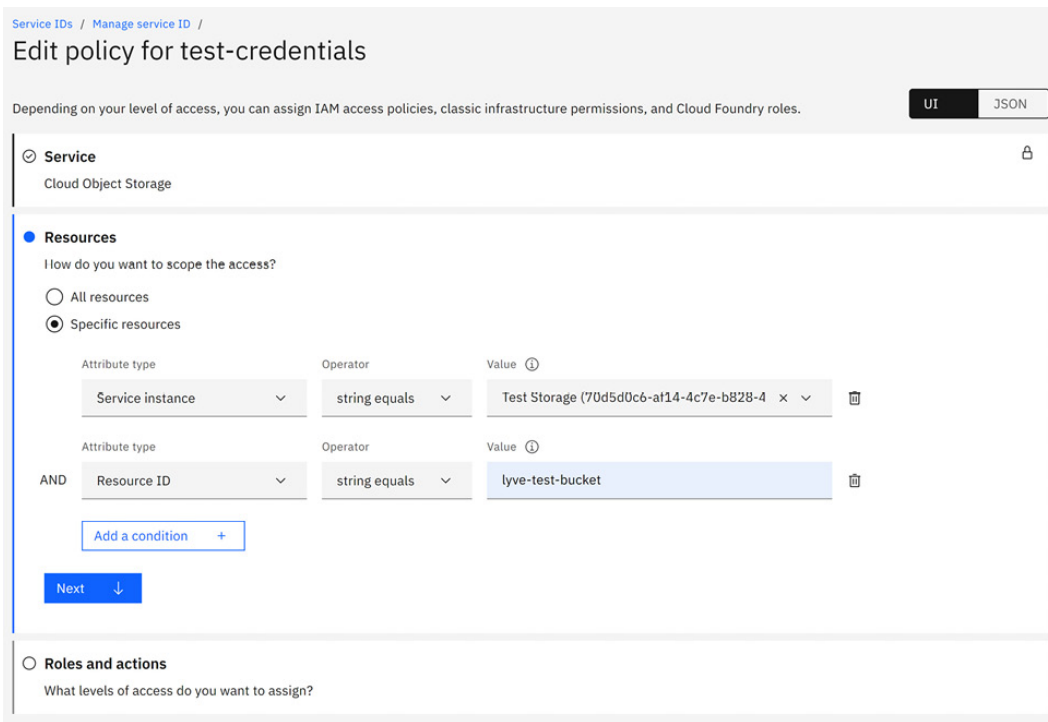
Service IDs / Manage service ID /

Edit policy for test-credentials

Depending on your level of access, you can assign IAM access policies, classic infrastructure permissions, and Cloud Foundry roles.

UI JSON

Service
Cloud Object Storage

Resources
How do you want to scope the access?

All resources
Specific resources

Attribute type
Service instance
Operator
string equals
Value
Test Storage (70d5d0c6-af14-4c7e-b828-4

Attribute type
AND Resource ID
Operator
string equals
Value
lyve-test-bucket

Add a condition +

Next

Roles and actions
What levels of access do you want to assign?